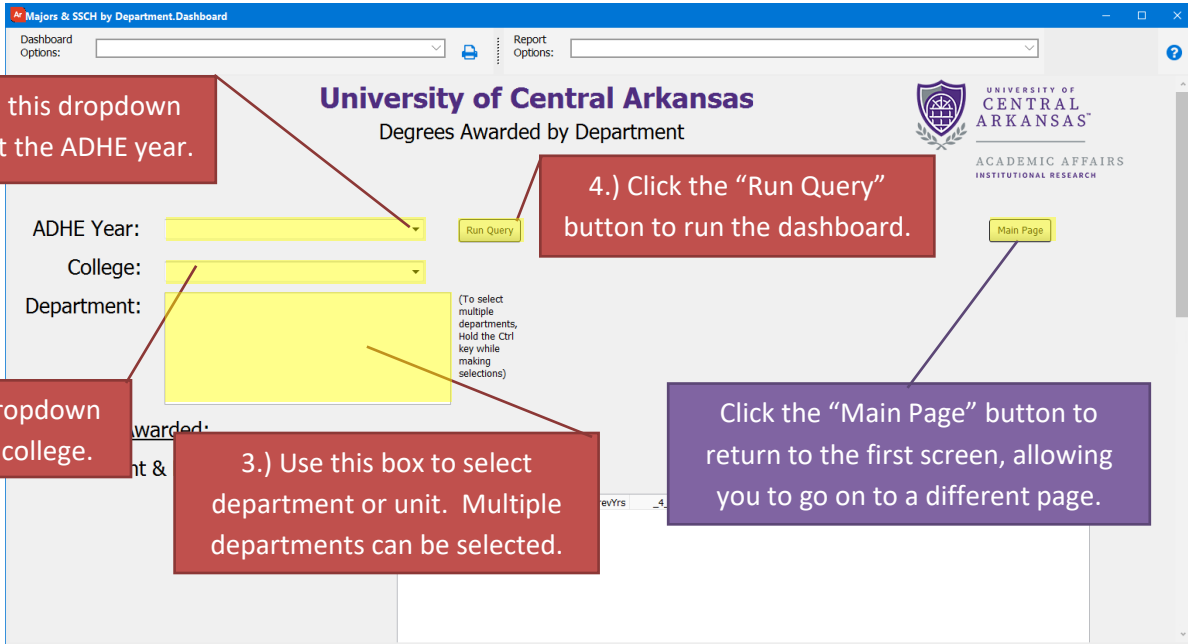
Majors & SSCH by Department.Dashboard

Dashboard Options:

Report Options:

University of Central Arkansas
Degrees Awarded by Department

UNIVERSITY OF CENTRAL ARKANSAS™
ACADEMIC AFFAIRS
INSTITUTIONAL RESEARCH

this dropdown
t the ADHE year.

4.) Click the “Run Query” button to run the dashboard.

ADHE Year:

Run Query

Main Page

College:

Department:

(To select multiple departments, Hold the Ctrl key while making selections)

ropdown
college.

warded:

nt &

3.) Use this box to select department or unit. Multiple departments can be selected.

revYrs _4

Click the “Main Page” button to return to the first screen, allowing you to go on to a different page.